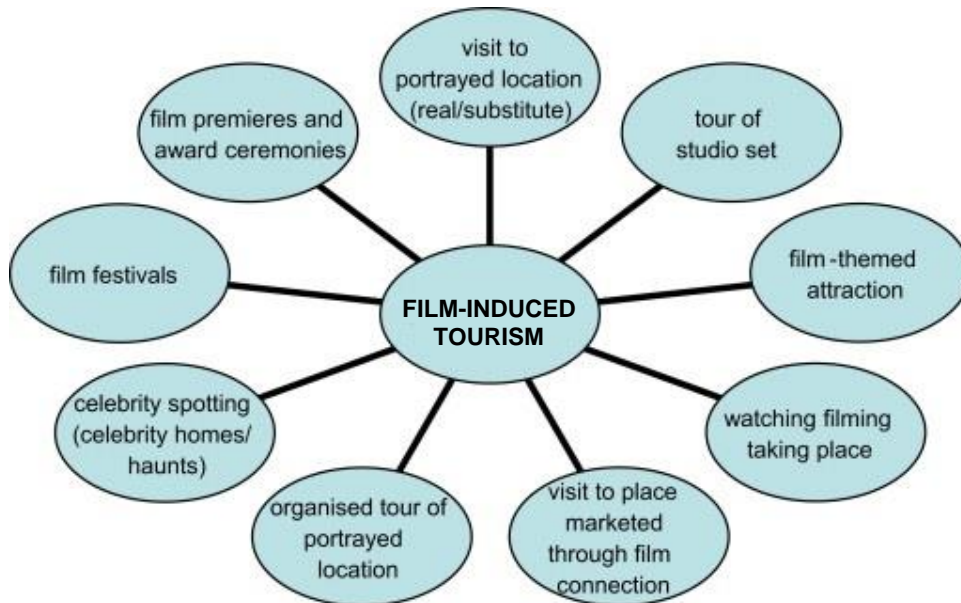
FILM-INDUCED TOURISM

visit to portrayed location (real/substitute)

tour of studio set

film-themed attraction

watching filming taking place

visit to place marketed through film connection

organised tour of portrayed location

celebrity spotting (celebrity homes/ haunts)

film festivals

film premieres and award ceremonies